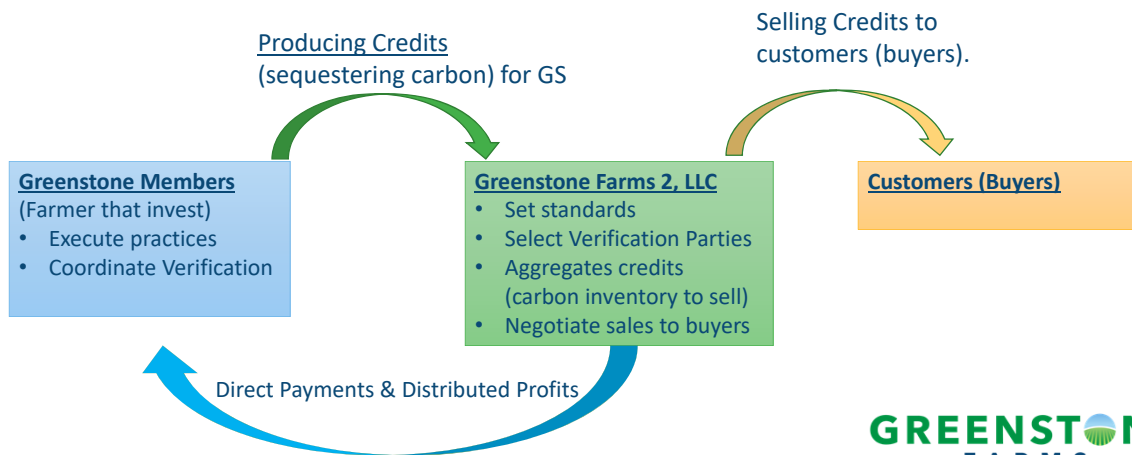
Producing Credits
(sequestering carbon) for GS

Selling Credits to customers (buyers).

Greenstone Members
(Farmer that invest)
• Execute practices
• Coordinate Verification

Greenstone Farms 2, LLC
• Set standards
• Select Verification Parties
• Aggregates credits (carbon inventory to sell)
• Negotiate sales to buyers

Customers (Buyers)

Direct Payments & Distributed Profits

GREENST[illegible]N
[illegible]